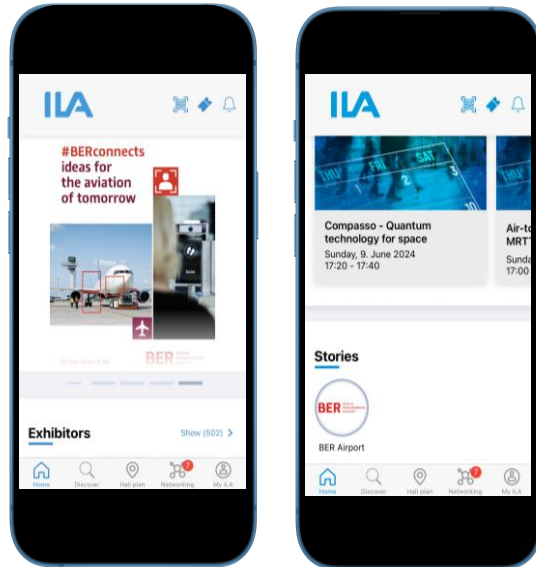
ILA

#BERconnects ideas for the aviation of tomorrow

berlin-airport.de

BER

Exhibitors

Show (502) >

Home Discover Hall plan 7 Networking My ILA

ILA

THU FRI SAT

Compasso - Quantum technology for space
Sunday, 9. June 2024
17:20 - 17:40

Air-t
MRT
Sunda
17:00

Stories

BER

BER Airport

Home Discover Hall plan 7 Networking My ILA